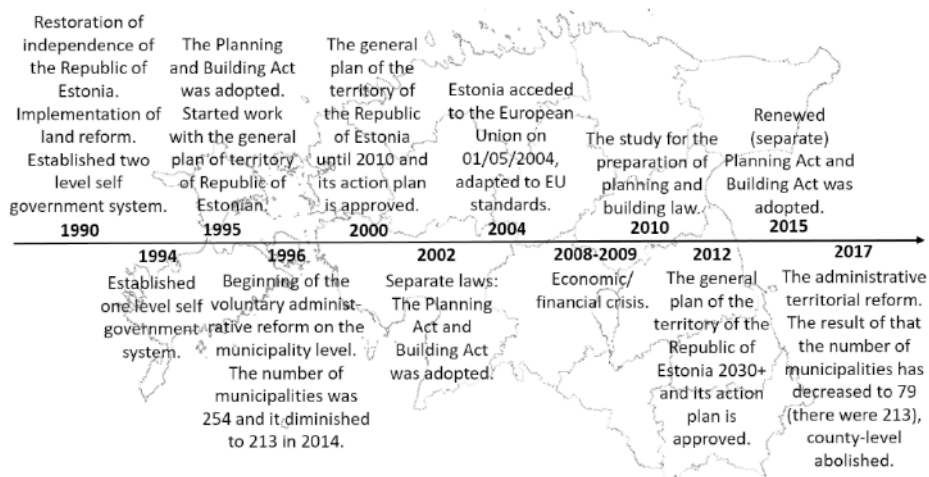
Restoration of independence of the Republic of Estonia. Implementation of land reform. Established two level self government system.
1990

The Planning and Building Act was adopted. Started work with the general plan of territory of Republic of Estonian.
1995

The general plan of the territory of the Republic of Estonia until 2010 and its action plan is approved.
2000

Estonia acceded to the European Union on 01/05/2004, adapted to EU standards.
2004

The study for the preparation of planning and building law.
2010

Renewed (separate) Planning Act and Building Act was adopted.
2015

1994
Established one level self government system.

1996
Beginning of the voluntary administrative reform on the municipality level. The number of municipalities was 254 and it diminished to 213 in 2014.

2002
Separate laws: The Planning Act and Building Act was adopted.

2008-2009
Economic/ financial crisis.

2012
The general plan of the territory of the Republic of Estonia 2030+ and its action plan is approved.

2017
The administrative territorial reform. The result of that the number of municipalities has decreased to 79 (there were 213), county-level abolished.